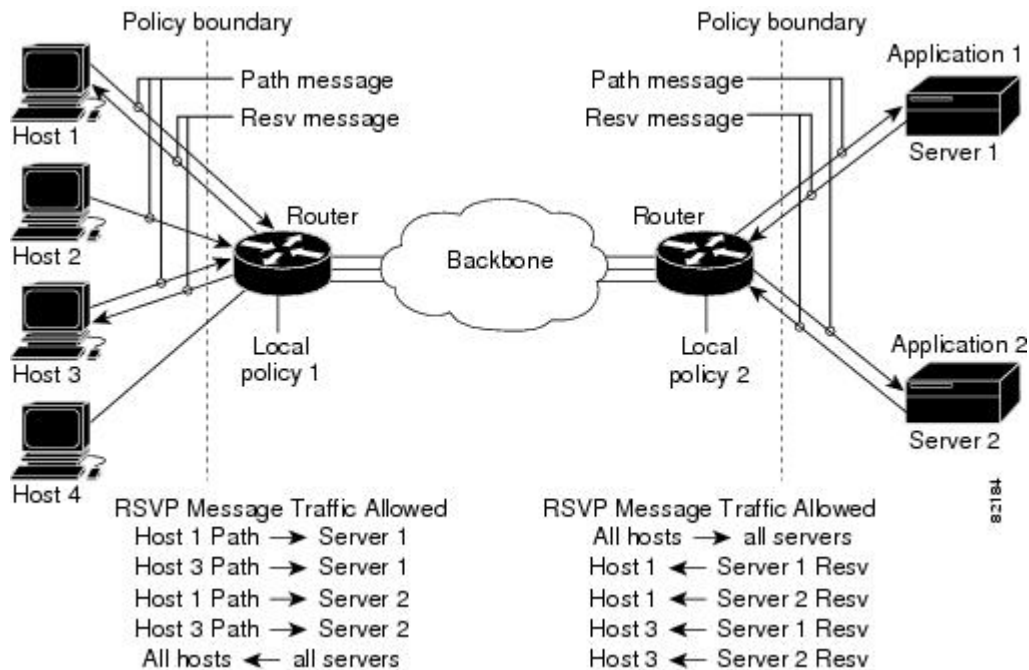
Policy boundary

Path message

Resv message

Host 1

Host 2

Host 3

Host 4

Router

Local policy 1

Backbone

Policy boundary

Path message

Resv message

Router

Local policy 2

Application 1

Server 1

Application 2

Server 2

RSVP Message Traffic Allowed
Host 1 Path $\rightarrow$ Server 1
Host 3 Path $\rightarrow$ Server 1
Host 1 Path $\rightarrow$ Server 2
Host 3 Path $\rightarrow$ Server 2
All hosts $\leftarrow$ all servers

RSVP Message Traffic Allowed
All hosts $\rightarrow$ all servers
Host 1 $\leftarrow$ Server 1 Resv
Host 1 $\leftarrow$ Server 2 Resv
Host 3 $\leftarrow$ Server 1 Resv
Host 3 $\leftarrow$ Server 2 Resv

82184